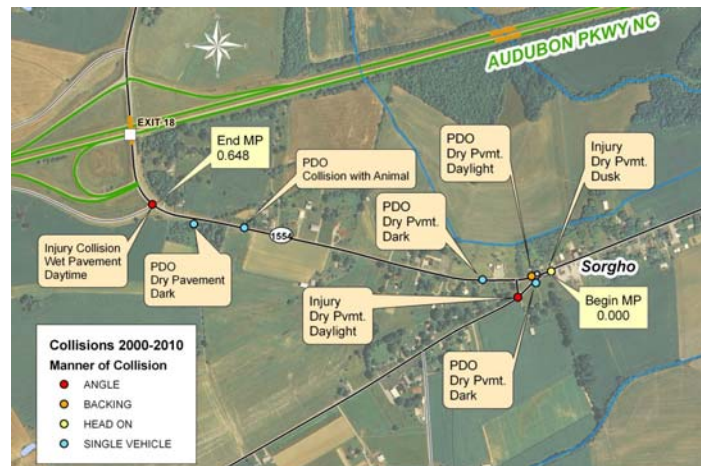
AUDUBON PKWY NC

EXIT 18

End MP
0.648

PDO
Collision with Animal

PDO
Dry Pvmt.
Daylight

Injury
Dry Pvmt.
Dusk

PDO
Dry Pvmt.
Dark

1554

Sorgho

Injury Collision
Wet Pavement
Daytime

PDO
Dry Pavement
Dark

Injury
Dry Pvmt.
Daylight

Begin MP
0.000

PDO
Dry Pvmt.
Dark

Collisions 2000-2010
Manner of Collision
ANGLE
BACKING
HEAD ON
SINGLE VEHICLE